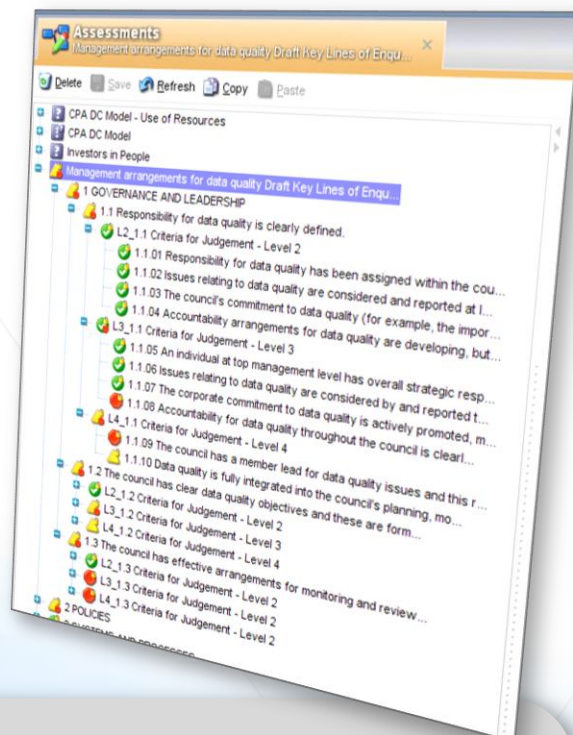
Assessments
Management arrangements for data quality Draft Key Lines of Enqu...

Delete Save Refresh Copy Paste

CPA DC Model - Use of Resources
CPA DC Model
Investors in People
Management arrangements for data quality Draft Key Lines of Enqu...
1 GOVERNANCE AND LEADERSHIP
1.1 Responsibility for data quality is clearly defined.
L2_1.1 Criteria for Judgement - Level 2
1.1.01 Responsibility for data quality has been assigned within the cou...
1.1.02 Issues relating to data quality are considered and reported at l...
1.1.03 The council's commitment to data quality (for example, the impor...
1.1.04 Accountability arrangements for data quality are developing, but...
L3_1.1 Criteria for Judgement - Level 3
1.1.05 An individual at top management level has overall strategic resp...
1.1.06 Issues relating to data quality are considered by and reported t...
1.1.07 The corporate commitment to data quality is actively promoted, m...
1.1.08 Accountability for data quality throughout the council is clearl...
L4_1.1 Criteria for Judgement - Level 4
1.1.09 The council has a member lead for data quality issues and this r...
1.1.10 Data quality is fully integrated into the council's planning, mo...
1.2 The council has clear data quality objectives and these are form...
L2_1.2 Criteria for Judgement - Level 2
L3_1.2 Criteria for Judgement - Level 3
L4_1.2 Criteria for Judgement - Level 4
1.3 The council has effective arrangements for monitoring and review...
L2_1.3 Criteria for Judgement - Level 2
L3_1.3 Criteria for Judgement - Level 2
L4_1.3 Criteria for Judgement - Level 2
2 POLICIES
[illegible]